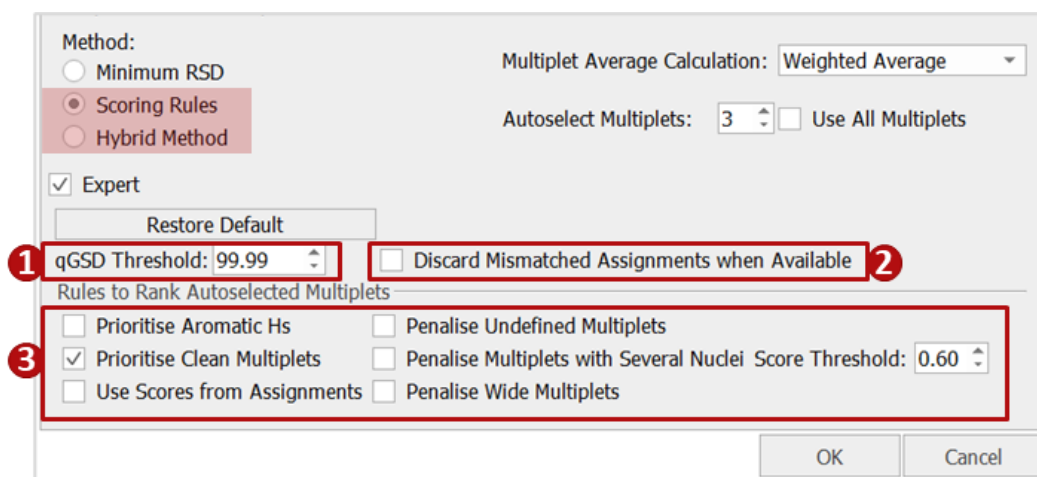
Method:
Minimum RSD
Scoring Rules
Hybrid Method

Multiplet Average Calculation: Weighted Average

Autoselect Multiplets: 3 Use All Multiplets

Expert

Restore Default

1 qGSD Threshold: 99.99

Discard Mismatched Assignments when Available 2

Rules to Rank Autoselected Multiplets

3
Prioritise Aromatic Hs
Prioritise Clean Multiplets
Use Scores from Assignments
Penalise Undefined Multiplets
Penalise Multiplets with Several Nuclei
Penalise Wide Multiplets
Score Threshold: 0.60

OK
Cancel